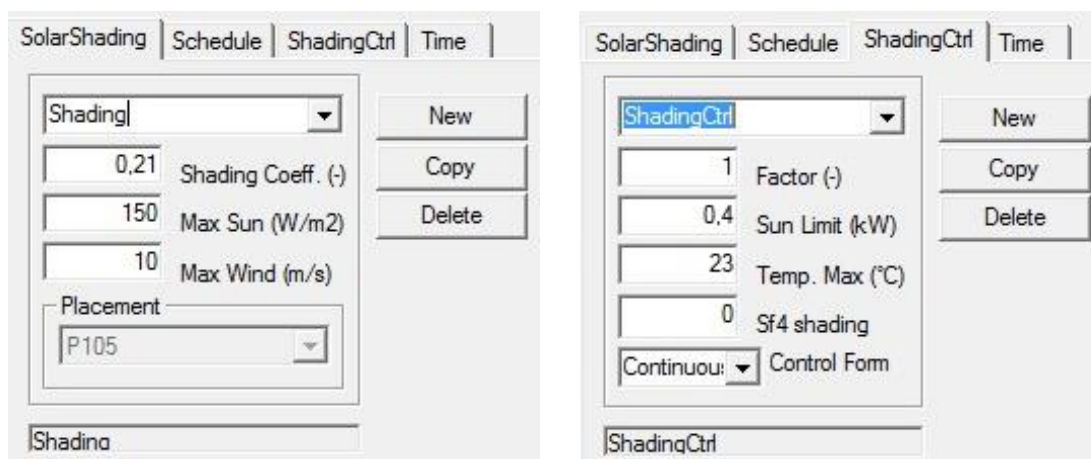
SolarShading | Schedule | ShadingCtrl | Time

Shading

New

0,21 Shading Coeff. (-)

Copy

150 Max Sun (W/m2)

Delete

10 Max Wind (m/s)

Placement

P105

Shading

SolarShading | Schedule | ShadingCtrl | Time

ShadingCtrl

New

1 Factor (-)

Copy

0,4 Sun Limit (kW)

Delete

23 Temp. Max (°C)

0 Sf4 shading

Continuou Control Form

ShadingCtrl